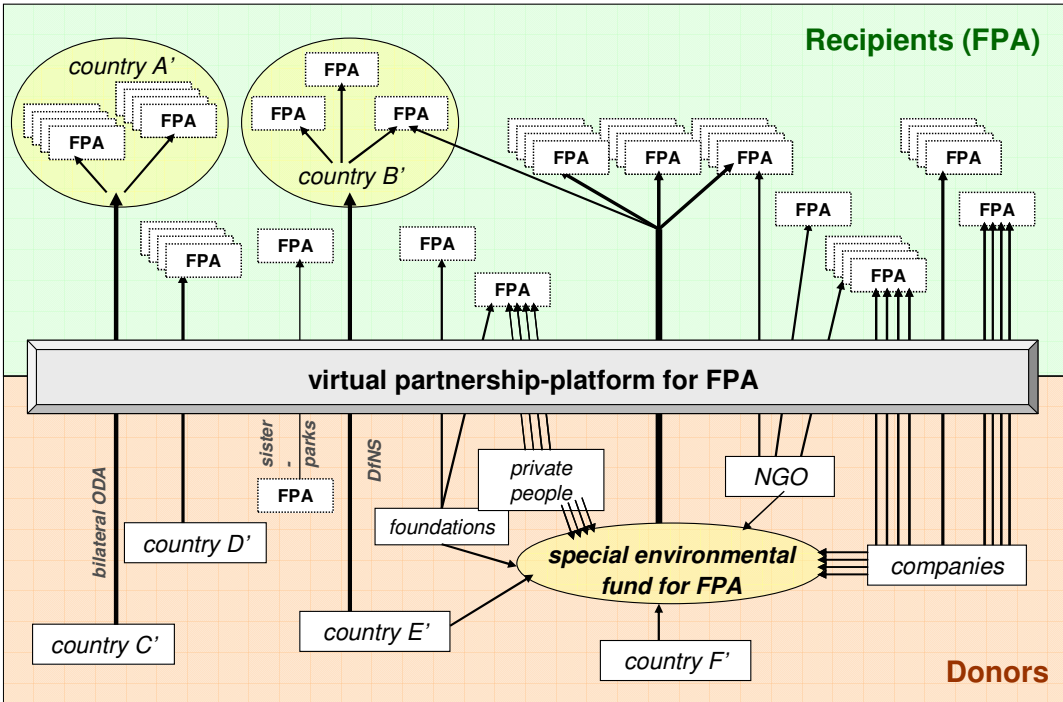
Recipients (FPA)

country A'

FPA

FPA

FPA

FPA

FPA

country B'

FPA

FPA

FPA

FPA

FPA

FPA

FPA

FPA

FPA

FPA

FPA

FPA

FPA

virtual partnership-platform for FPA

bilateral ODA

sister - parks

DfNS

FPA

private people

NGO

foundations

country D'

special environmental fund for FPA

companies

country C'

country E'

country F'

Donors